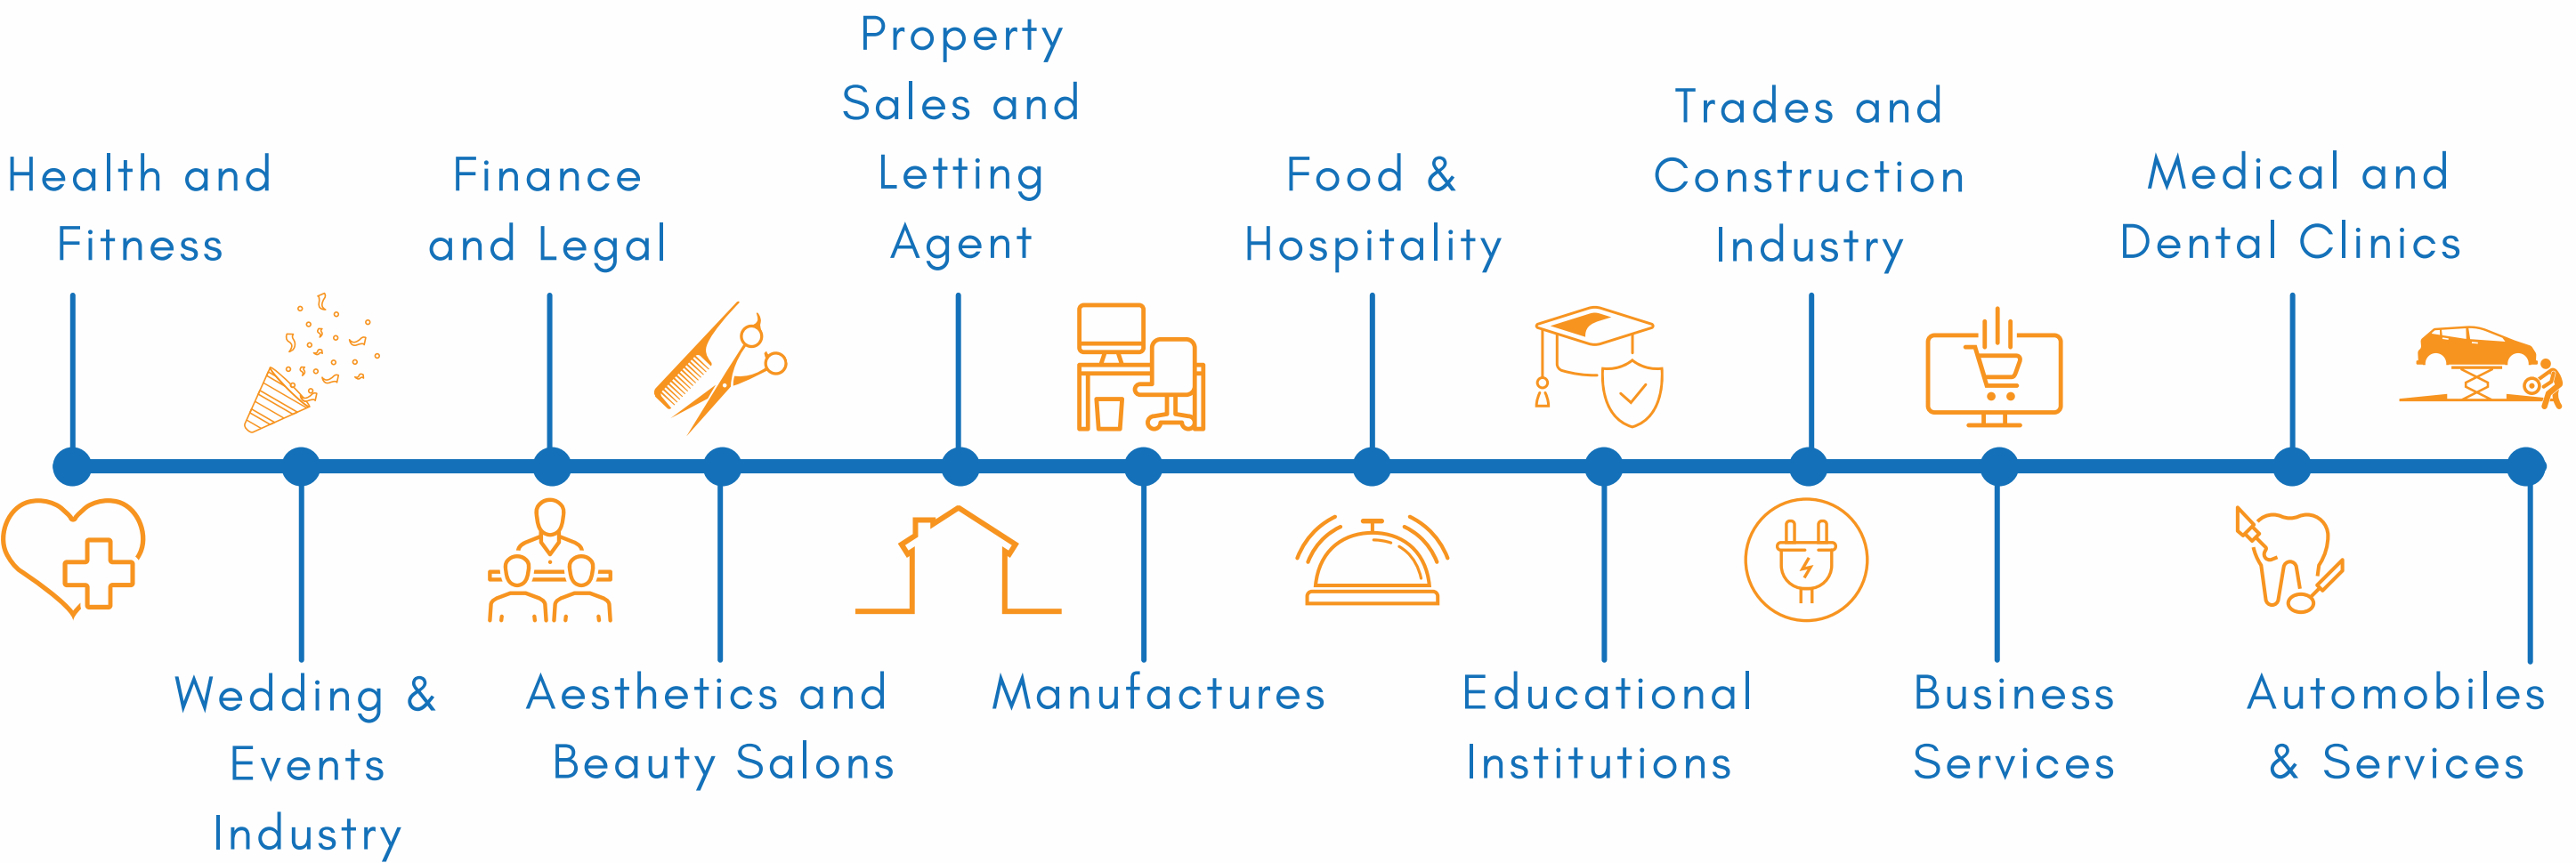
Health and Fitness

Wedding & Events Industry

Finance and Legal

Aesthetics and Beauty Salons

Property Sales and Letting Agent

Manufactures

Food & Hospitality

Educational Institutions

Trades and Construction Industry

Business Services

Medical and Dental Clinics

Automobiles & Services